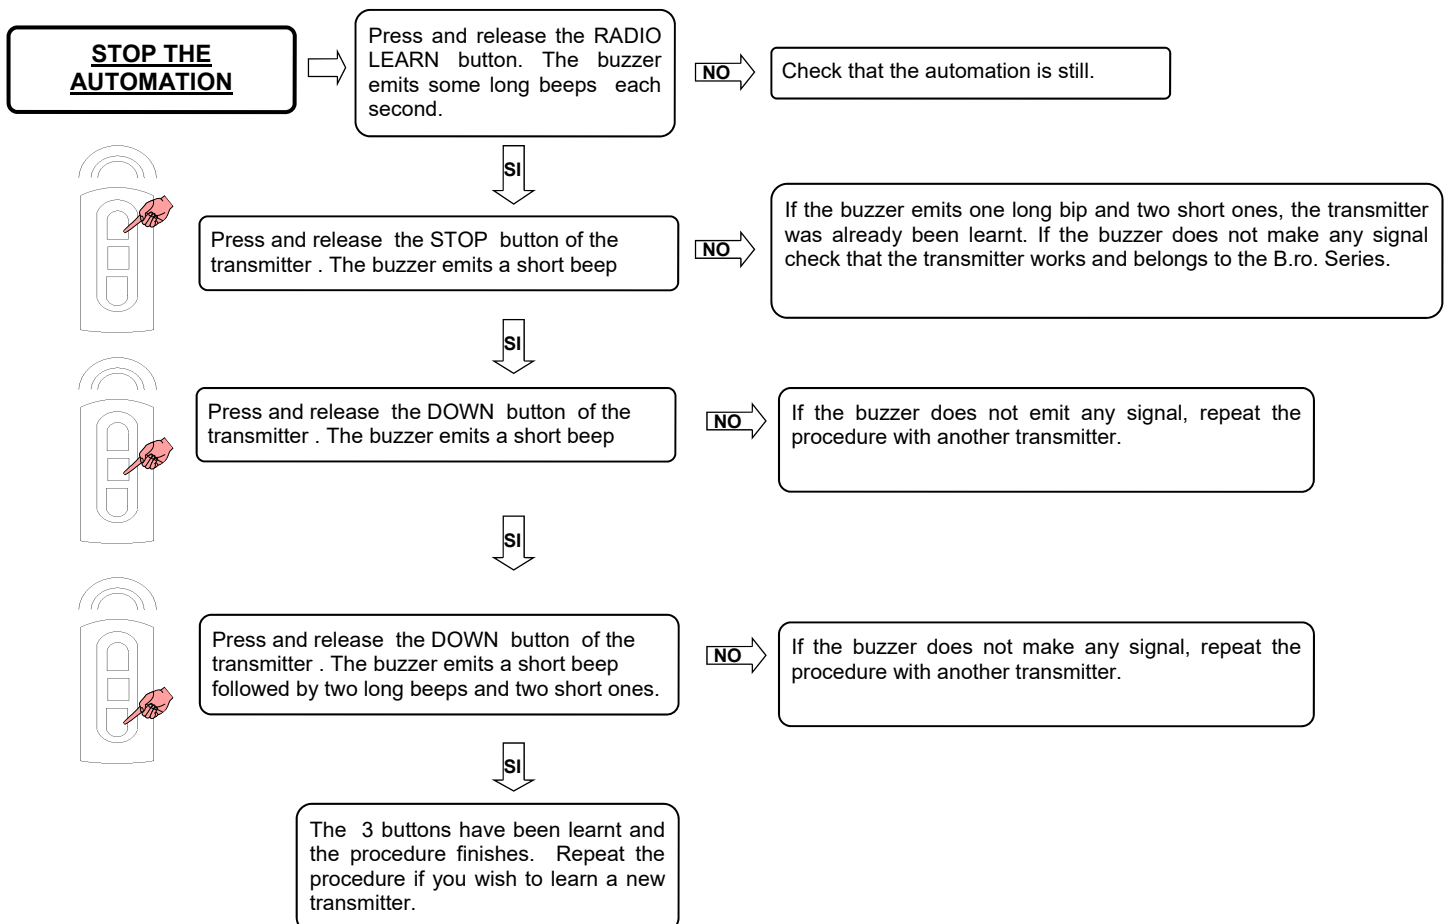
STOP THE AUTOMATION

Press and release the RADIO LEARN button. The buzzer emits some long beeps each second.

NO

Check that the automation is still.

SI

Press and release the STOP button of the transmitter . The buzzer emits a short beep

NO

If the buzzer emits one long bip and two short ones, the transmitter was already been learnt. If the buzzer does not make any signal check that the transmitter works and belongs to the B.ro. Series.

SI

Press and release the DOWN button of the transmitter . The buzzer emits a short beep

NO

If the buzzer does not emit any signal, repeat the procedure with another transmitter.

SI

Press and release the DOWN button of the transmitter . The buzzer emits a short beep followed by two long beeps and two short ones.

NO

If the buzzer does not make any signal, repeat the procedure with another transmitter.

SI

The 3 buttons have been learnt and the procedure finishes. Repeat the procedure if you wish to learn a new transmitter.